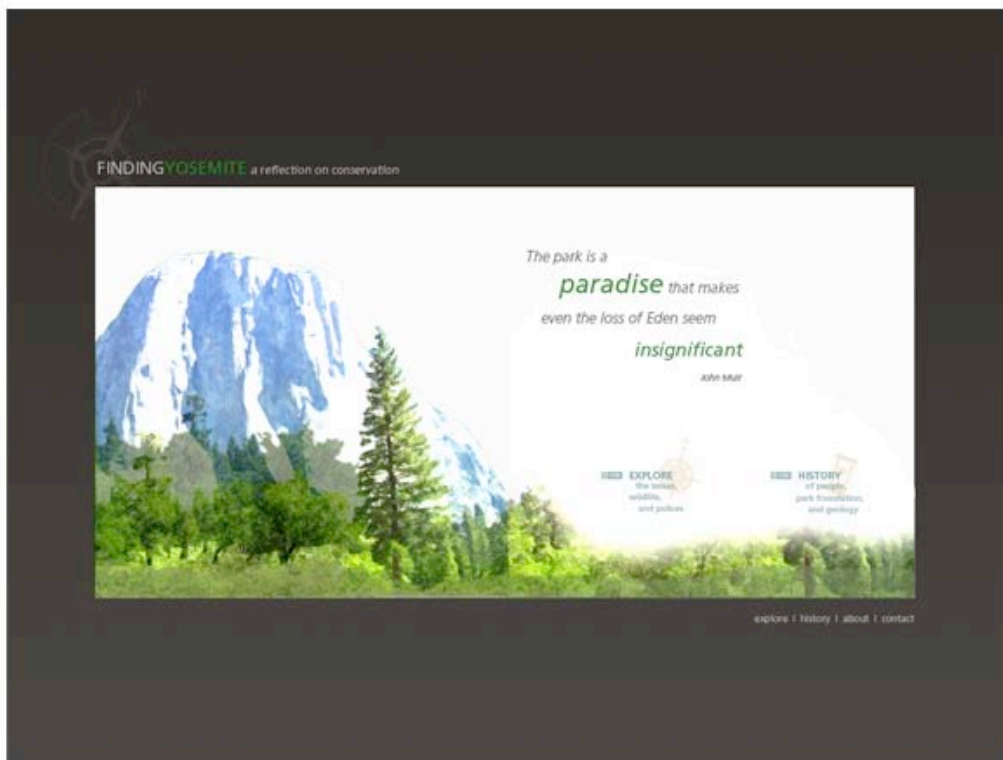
FINDINGYOSEMITE a reflection on conservation

The park is a paradise that makes even the loss of Eden seem insignificant

John Muir

EXPLORE the issues, wildlife, and polices

HISTORY of people, park foundation, and geology

explore | history | about | contact